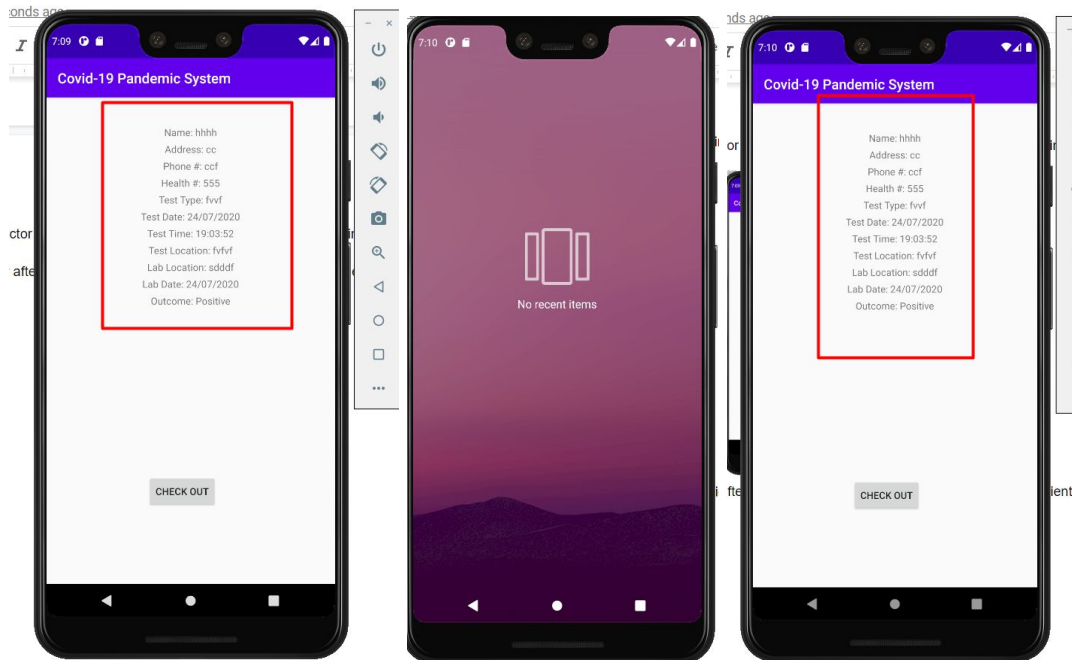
onds ago

7:09

Covid-19 Pandemic System

Name: hhhh
Address: cc
Phone #: ccf
Health #: 555
Test Type: fvvf
Test Date: 24/07/2020
Test Time: 19:03:52
Test Location: fvfvf
Lab Location: sdddf
Lab Date: 24/07/2020
Outcome: Positive

CHECK OUT

ctor

afte

7:10

No recent items

onds ago

7:10

Covid-19 Pandemic System

Name: hhhh
Address: cc
Phone #: ccf
Health #: 555
Test Type: fvvf
Test Date: 24/07/2020
Test Time: 19:03:52
Test Location: fvfvf
Lab Location: sdddf
Lab Date: 24/07/2020
Outcome: Positive

CHECK OUT

or

fte

ient